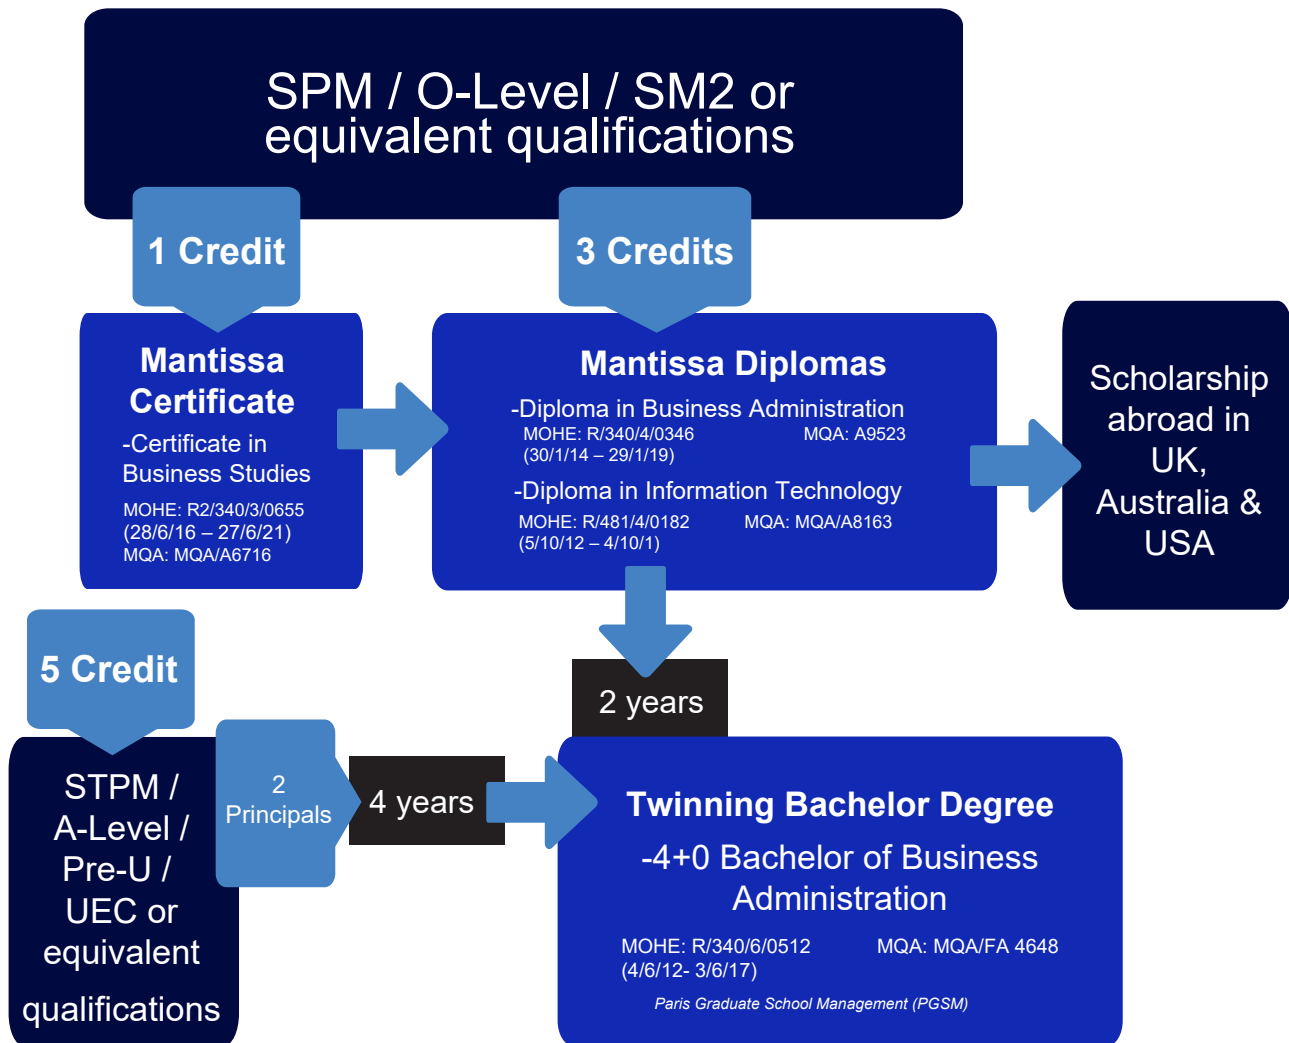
SPM / O-Level / SM2 or equivalent qualifications

1 Credit

3 Credits

Mantissa Certificate

-Certificate in Business Studies

MOHE: R2/340/3/0655
(28/6/16 – 27/6/21)
MQA: MQA/A6716

Mantissa Diplomas

-Diploma in Business Administration
MOHE: R/340/4/0346 MQA: A9523
(30/1/14 – 29/1/19)

-Diploma in Information Technology
MOHE: R/481/4/0182 MQA: MQA/A8163
(5/10/12 – 4/10/1)

Scholarship abroad in UK, Australia & USA

5 Credit

2 years

STPM / A-Level / Pre-U / UEC or equivalent qualifications

2 Principals

4 years

Twinning Bachelor Degree

-4+0 Bachelor of Business Administration

MOHE: R/340/6/0512 MQA: MQA/FA 4648
(4/6/12- 3/6/17)

Paris Graduate School Management (PGSM)